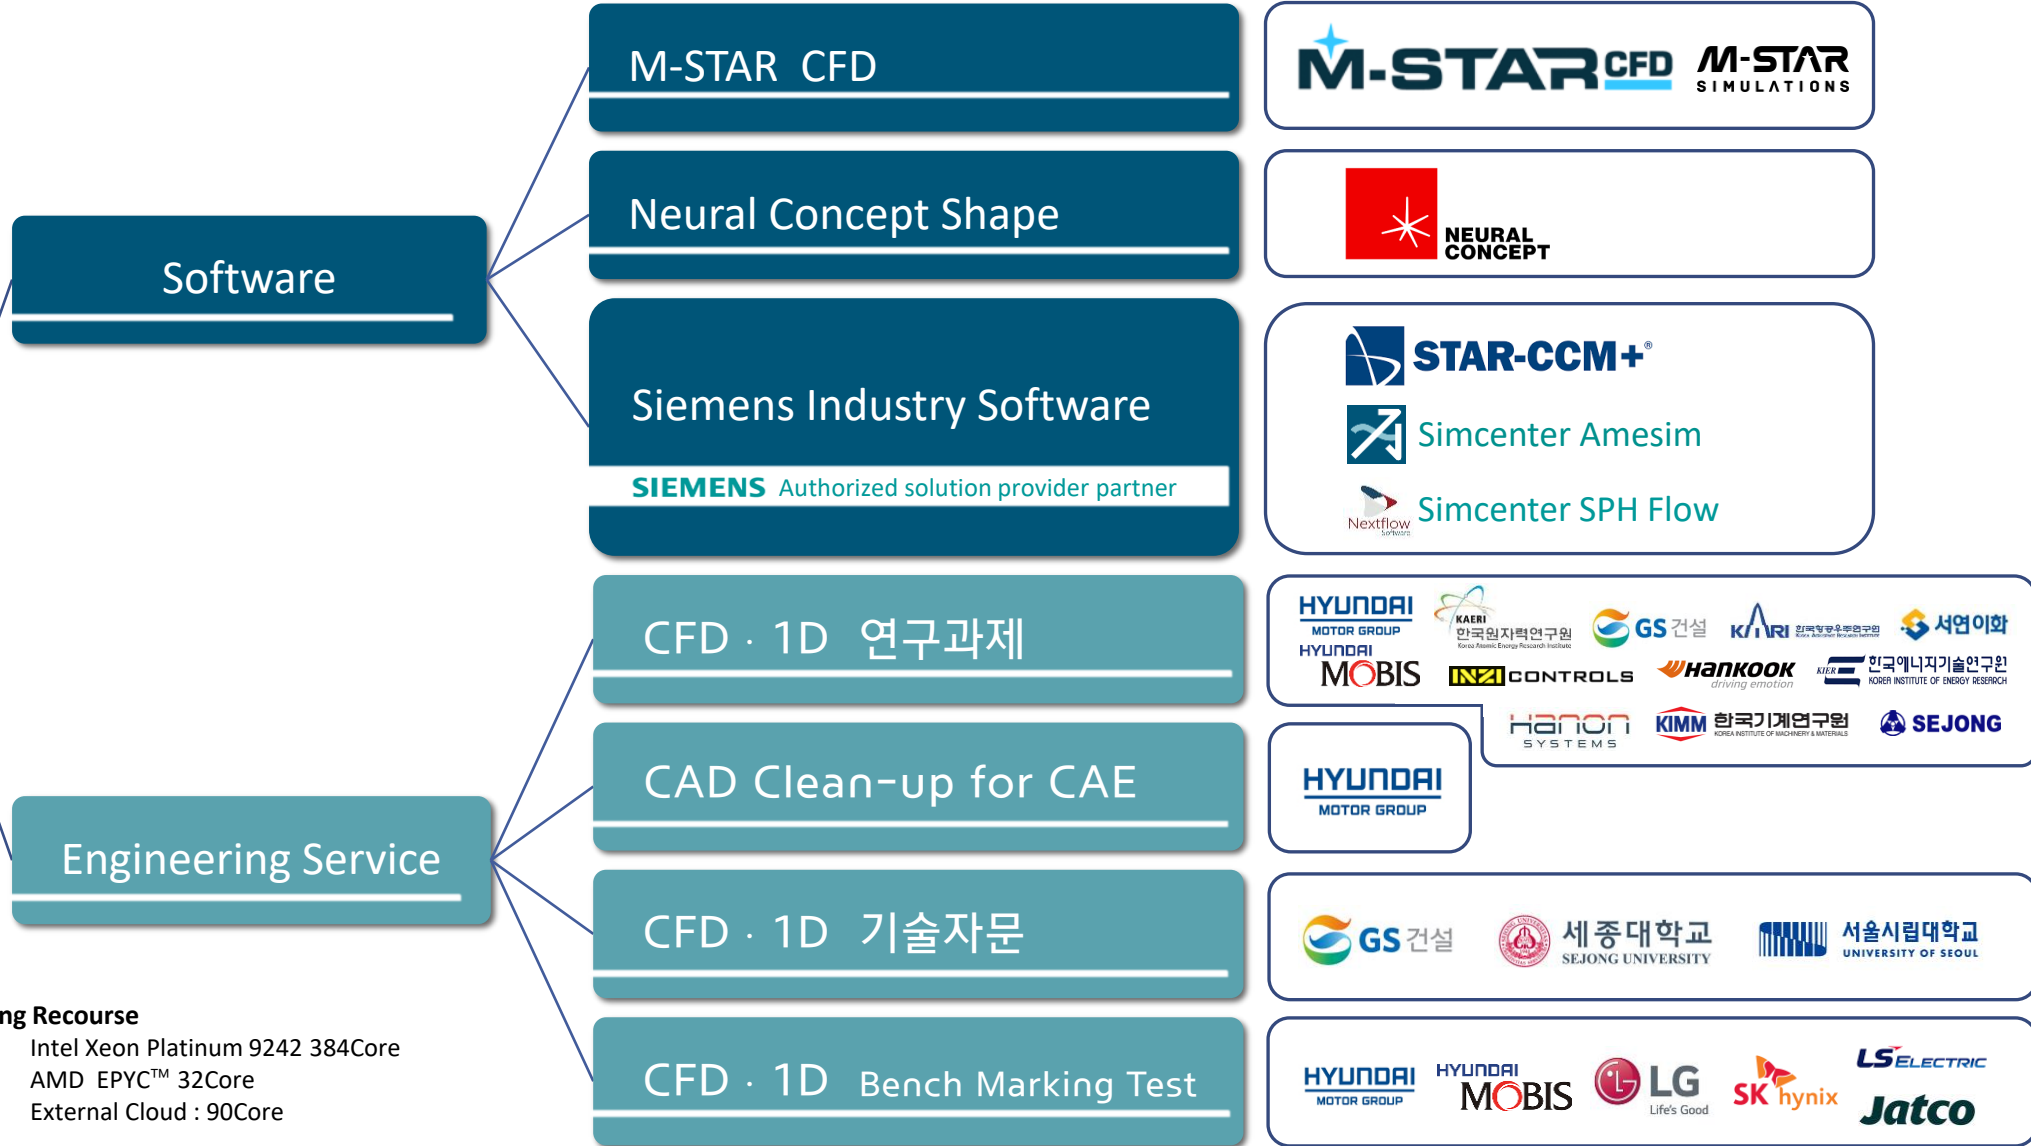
M-STAR CFD

M-STAR CFD M-STAR SIMULATIONS

Neural Concept Shape

NEURAL CONCEPT

Software

Siemens Industry Software

SIEMENS Authorized solution provider partner

STAR-CCM+®

Simcenter Amesim

Nextflow Software Simcenter SPH Flow

CFD · 1D 연구과제

HYUNDAI MOTOR GROUP KAERI 한국원자력연구원 GS건설 KARI 한국항공우주연구원 서연이화

HYUNDAI MOBIS INZI CONTROLS Hankook driving emotion KIER 한국에너지기술연구원 KOREA INSTITUTE OF ENERGY RESEARCH

Hanon SYSTEMS KIMM 한국기계연구원 SEJONG

CAD Clean-up for CAE

HYUNDAI MOTOR GROUP

Engineering Service

CFD · 1D 기술자문

GS건설 세종대학교 SEJONG UNIVERSITY 서울시립대학교 UNIVERSITY OF SEOUL

ng Recourse
Intel Xeon Platinum 9242 384Core
AMD EPYC™ 32Core
External Cloud : 90Core

CFD · 1D Bench Marking Test

HYUNDAI MOTOR GROUP HYUNDAI MOBIS LG Life's Good SK hynix LS ELECTRIC Jatco